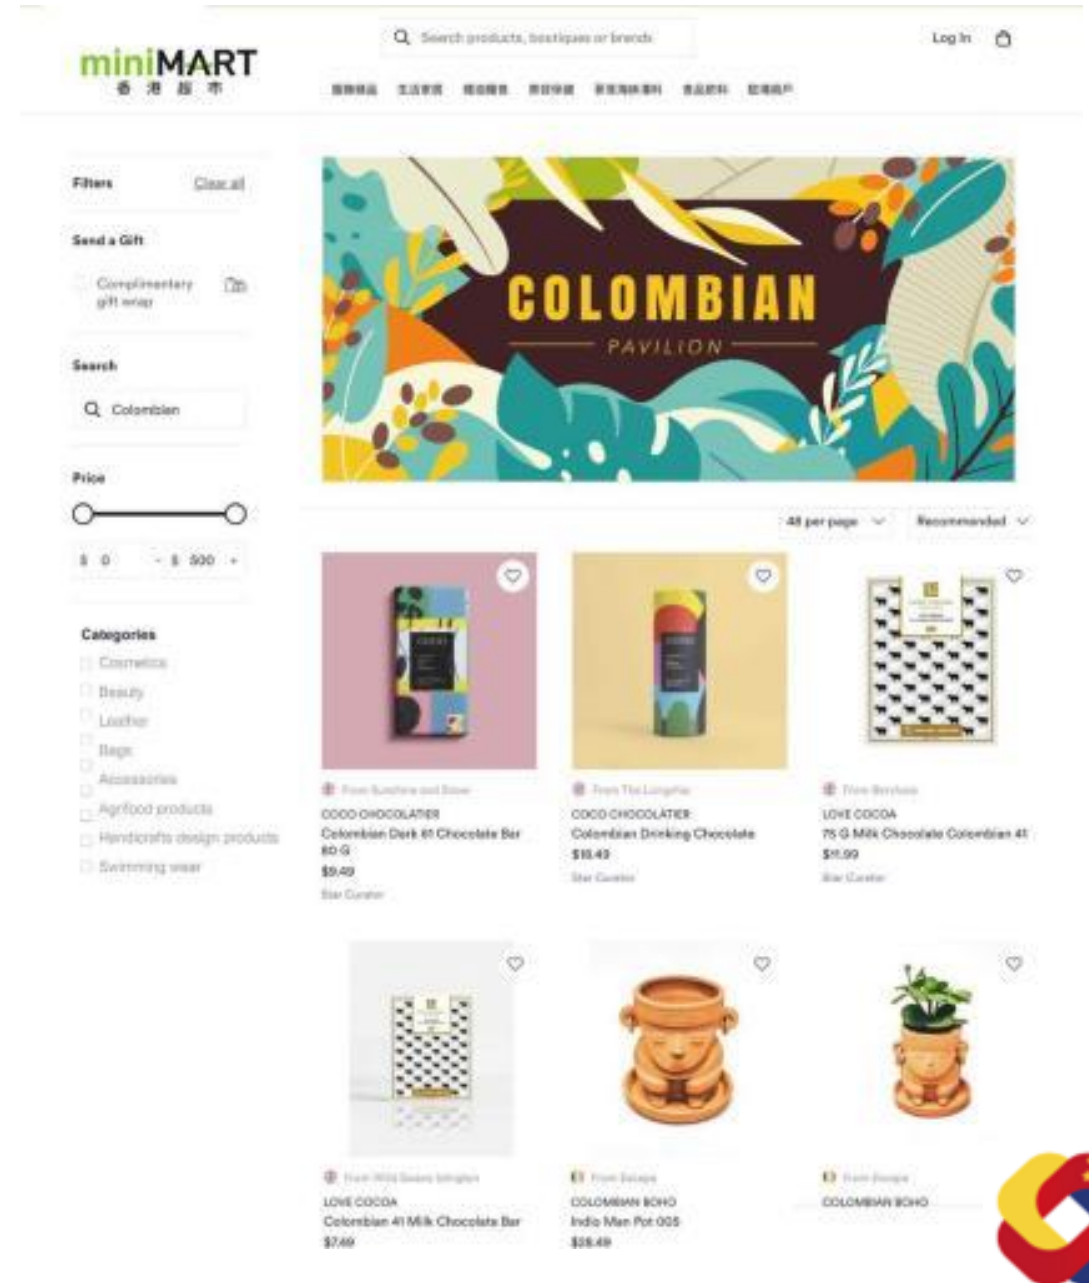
miniMART
香 港 超 市

Search products, boutiques or brands

Log In

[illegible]

Filters Clear all

Send a Gift

Complimentary gift wrap

Search

Colombian

Price

$ 0 - $ 500

Categories
Cosmetics
Beauty
Leather
Bags
Accessories
Agrifood products
Handicrafts design products
Swimming wear

COLOMBIAN
PAVILION

48 per page Recommended

From Sunshine and Snow
COCO CHOCOLATIER
Colombian Dark 61 Chocolate Bar 80 G
$9.49
Star Curator

From The Longshot
COCO CHOCOLATIER
Colombian Drinking Chocolate
$18.49
Star Curator

From Bonbons
LOVE COCOA
75 G Milk Chocolate Colombian 41
$11.99
Star Curator

From Wild Swans Islington
LOVE COCOA
Colombian 41 Milk Chocolate Bar
$7.49

From Estepa
COLOMBIAN BOHO
Indio Man Pot 005
$28.49

From Estepa
COLOMBIAN BOHO